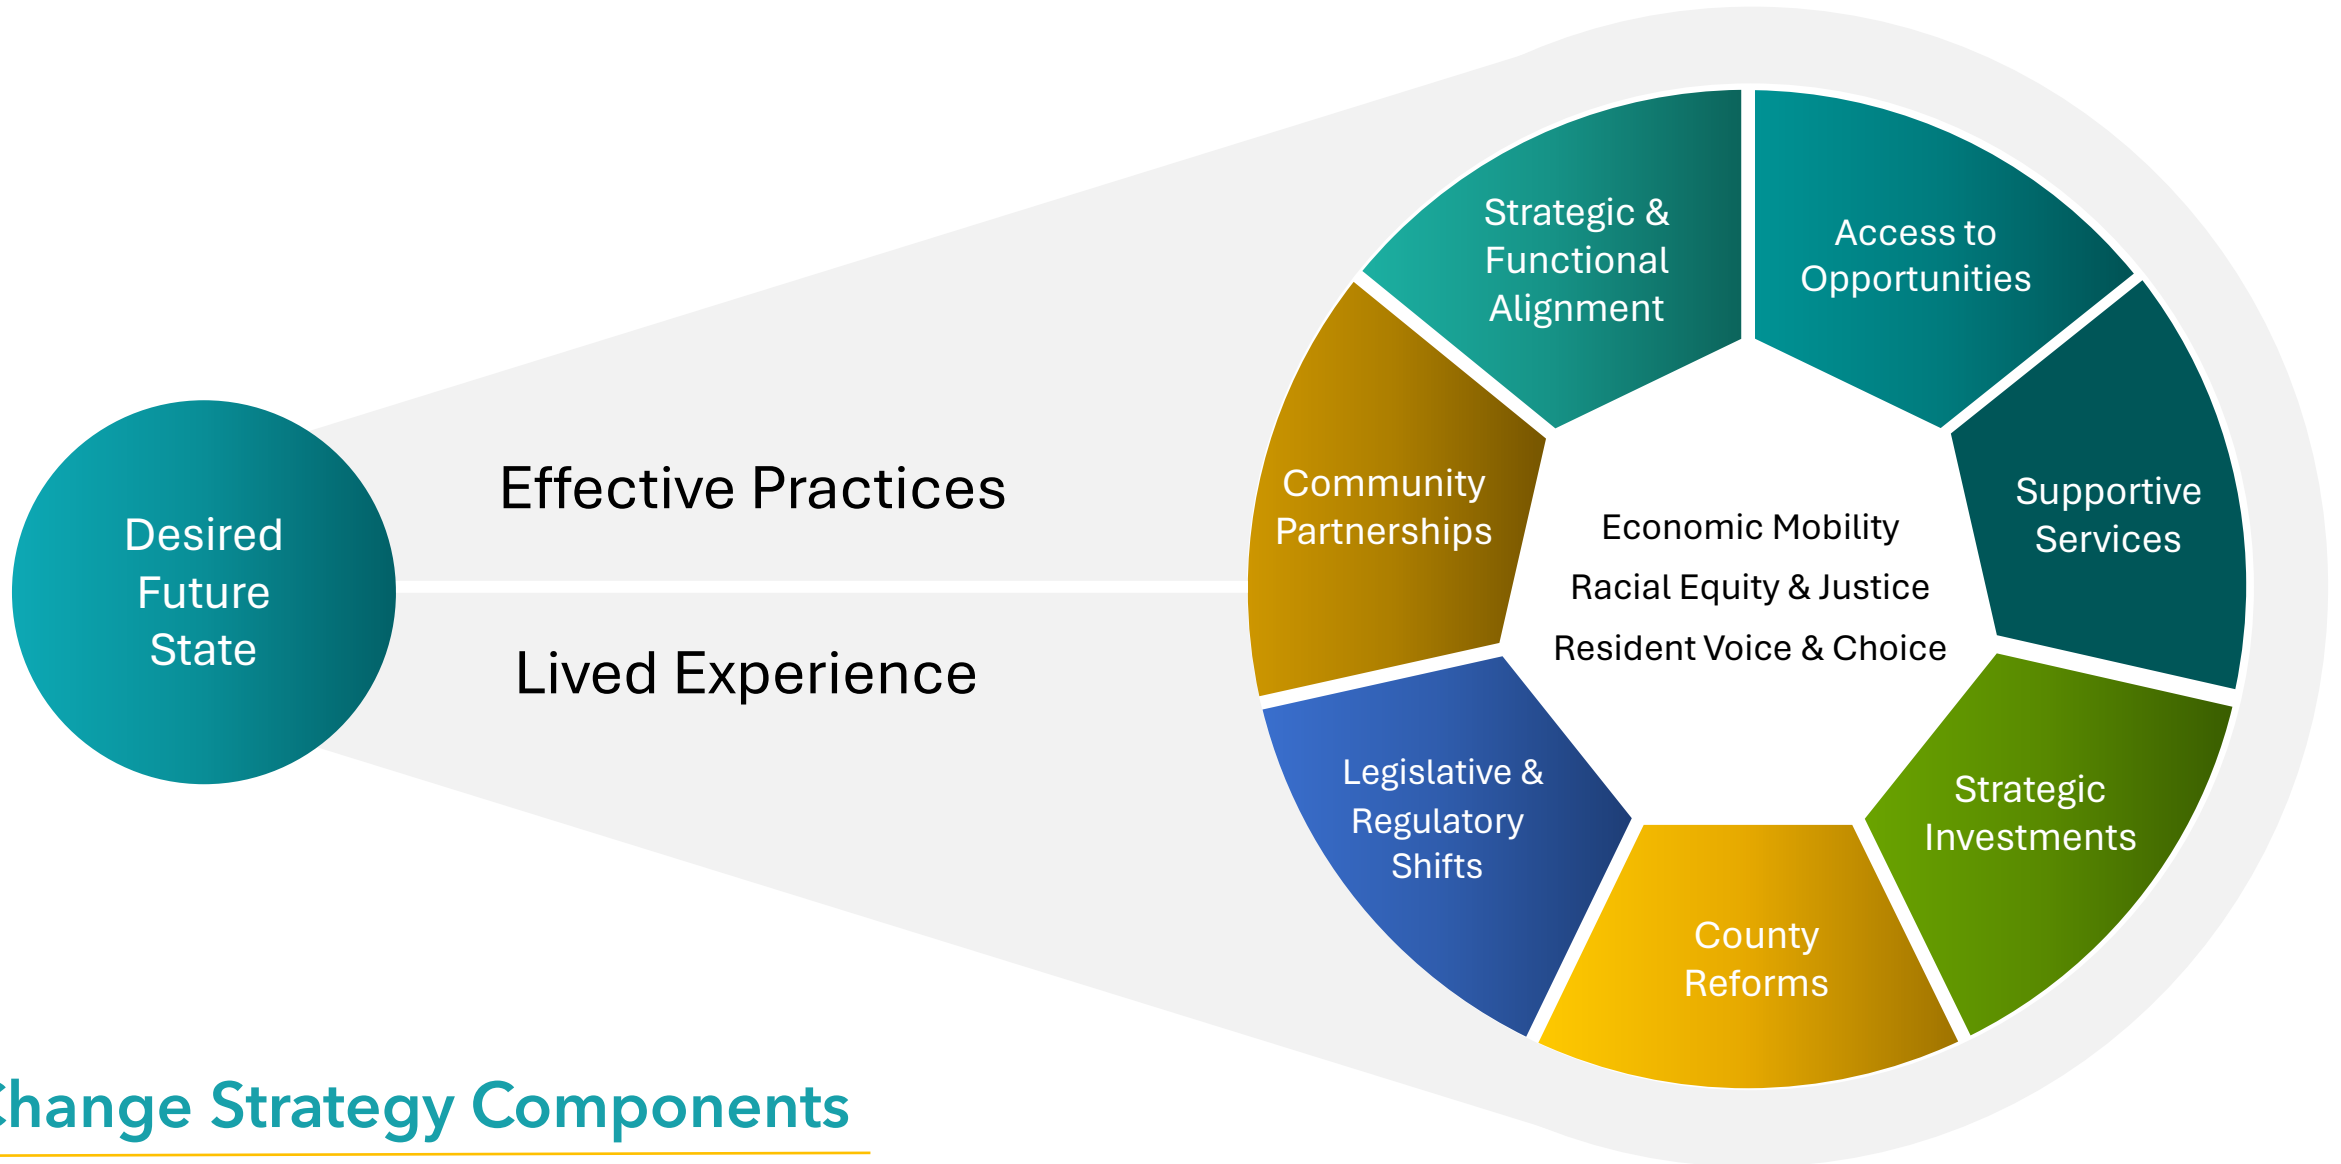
Desired Future State

Effective Practices

Lived Experience

Strategic & Functional Alignment

Access to Opportunities

Community Partnerships

Economic Mobility

Racial Equity & Justice

Resident Voice & Choice

Supportive Services

Legislative & Regulatory Shifts

Strategic Investments

County Reforms

hange Strategy Components